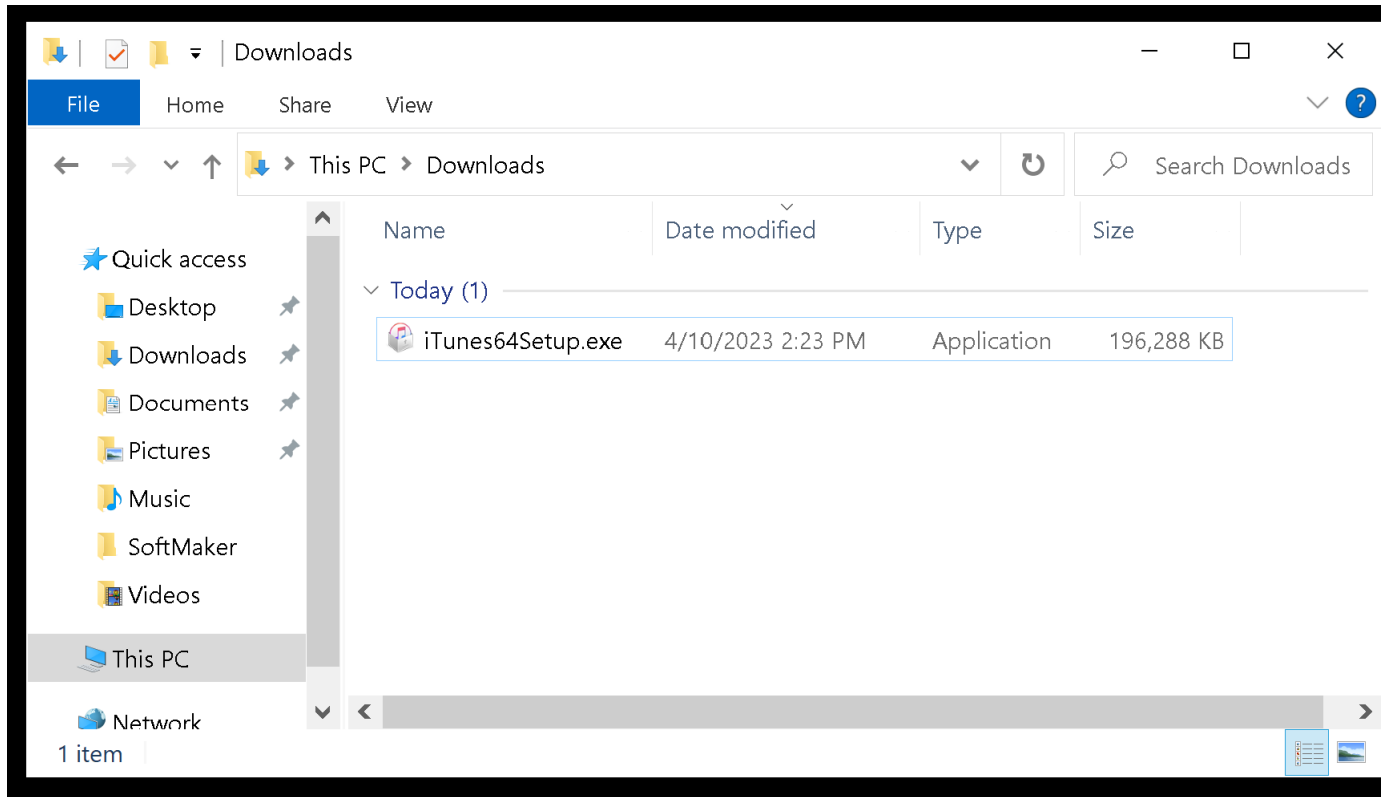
Downloads

File
Home
Share
View

This PC > Downloads

Search Downloads

Quick access
Desktop
Downloads
Documents
Pictures
Music
SoftMaker
Videos
This PC
Network

| Name | Date modified | Type | Size |
|---|---|---|---|
| Today (1) | | | |
| iTunes64Setup.exe | 4/10/2023 2:23 PM | Application | 196,288 KB |

1 item